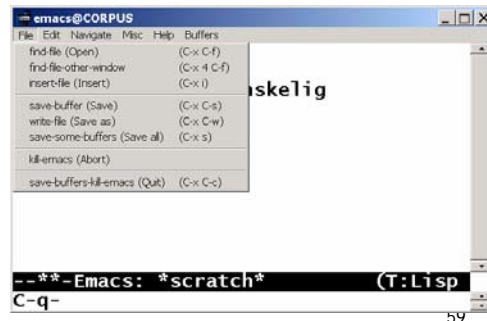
emacs@CORPUS

File Edit Navigate Misc Help Buffers

find-file (Open) (C-x C-f)
find-file-other-window (C-x 4 C-f)
insert-file (Insert) (C-x i)

save-buffer (Save) (C-x C-s)
write-file (Save as) (C-x C-w)
save-some-buffers (Save all) (C-x s)

kill-emacs (Abort)

save-buffers-kill-emacs (Quit) (C-x C-c)

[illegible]skelig

--**-Emacs: *scratch* (T:Lisp

C-q-

59